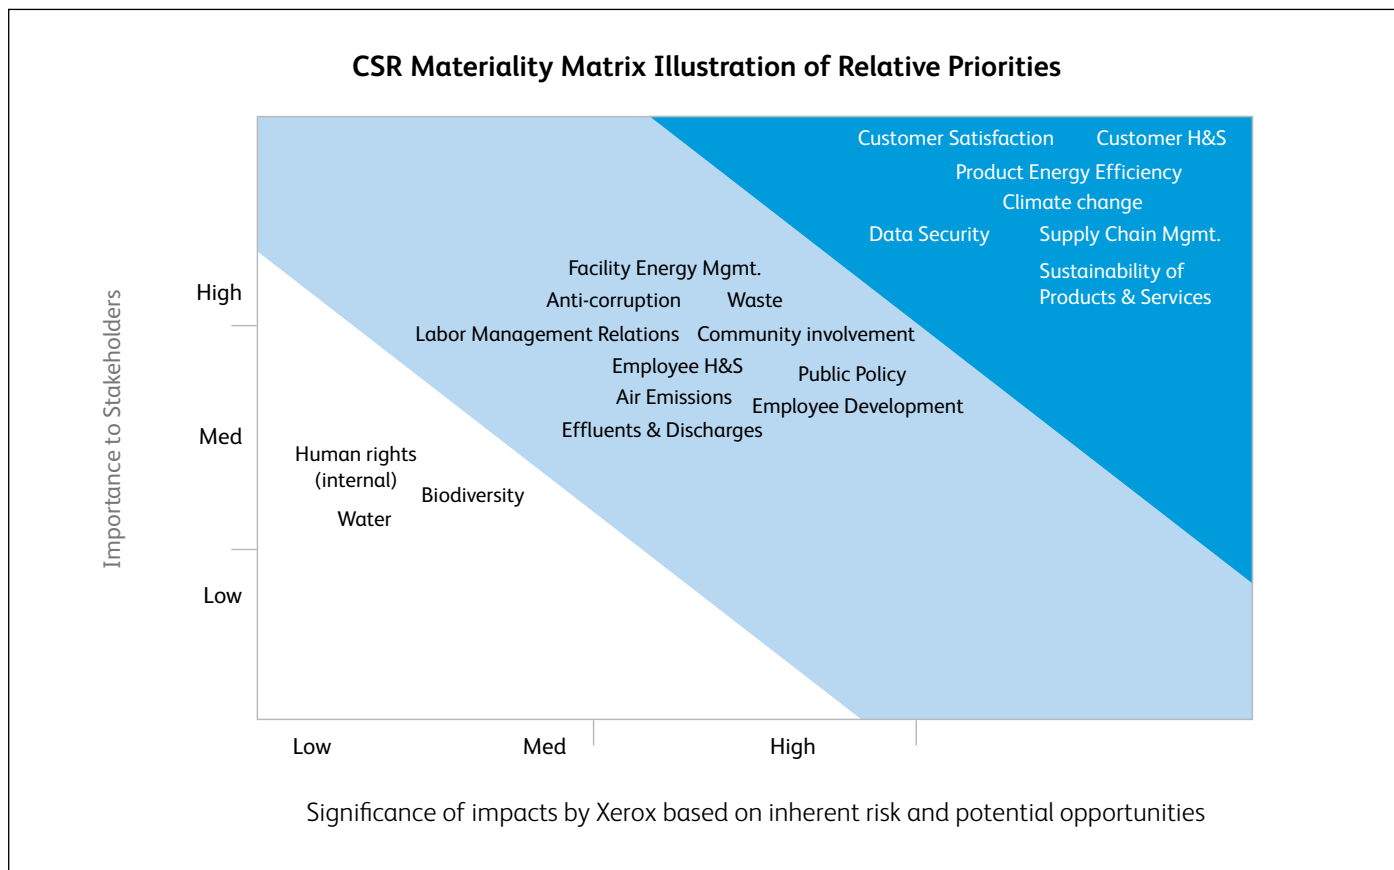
CSR Materiality Matrix Illustration of Relative Priorities

Customer Satisfaction
Customer H&S
Product Energy Efficiency
Climate change
Data Security
Supply Chain Mgmt.
Sustainability of Products & Services

Facility Energy Mgmt.
Anti-corruption
Waste
Labor Management Relations
Community involvement
Employee H&S
Public Policy
Air Emissions
Employee Development
Effluents & Discharges

Human rights (internal)
Biodiversity
Water

Importance to Stakeholders
High
Med
Low

Low
Med
High

Significance of impacts by Xerox based on inherent risk and potential opportunities